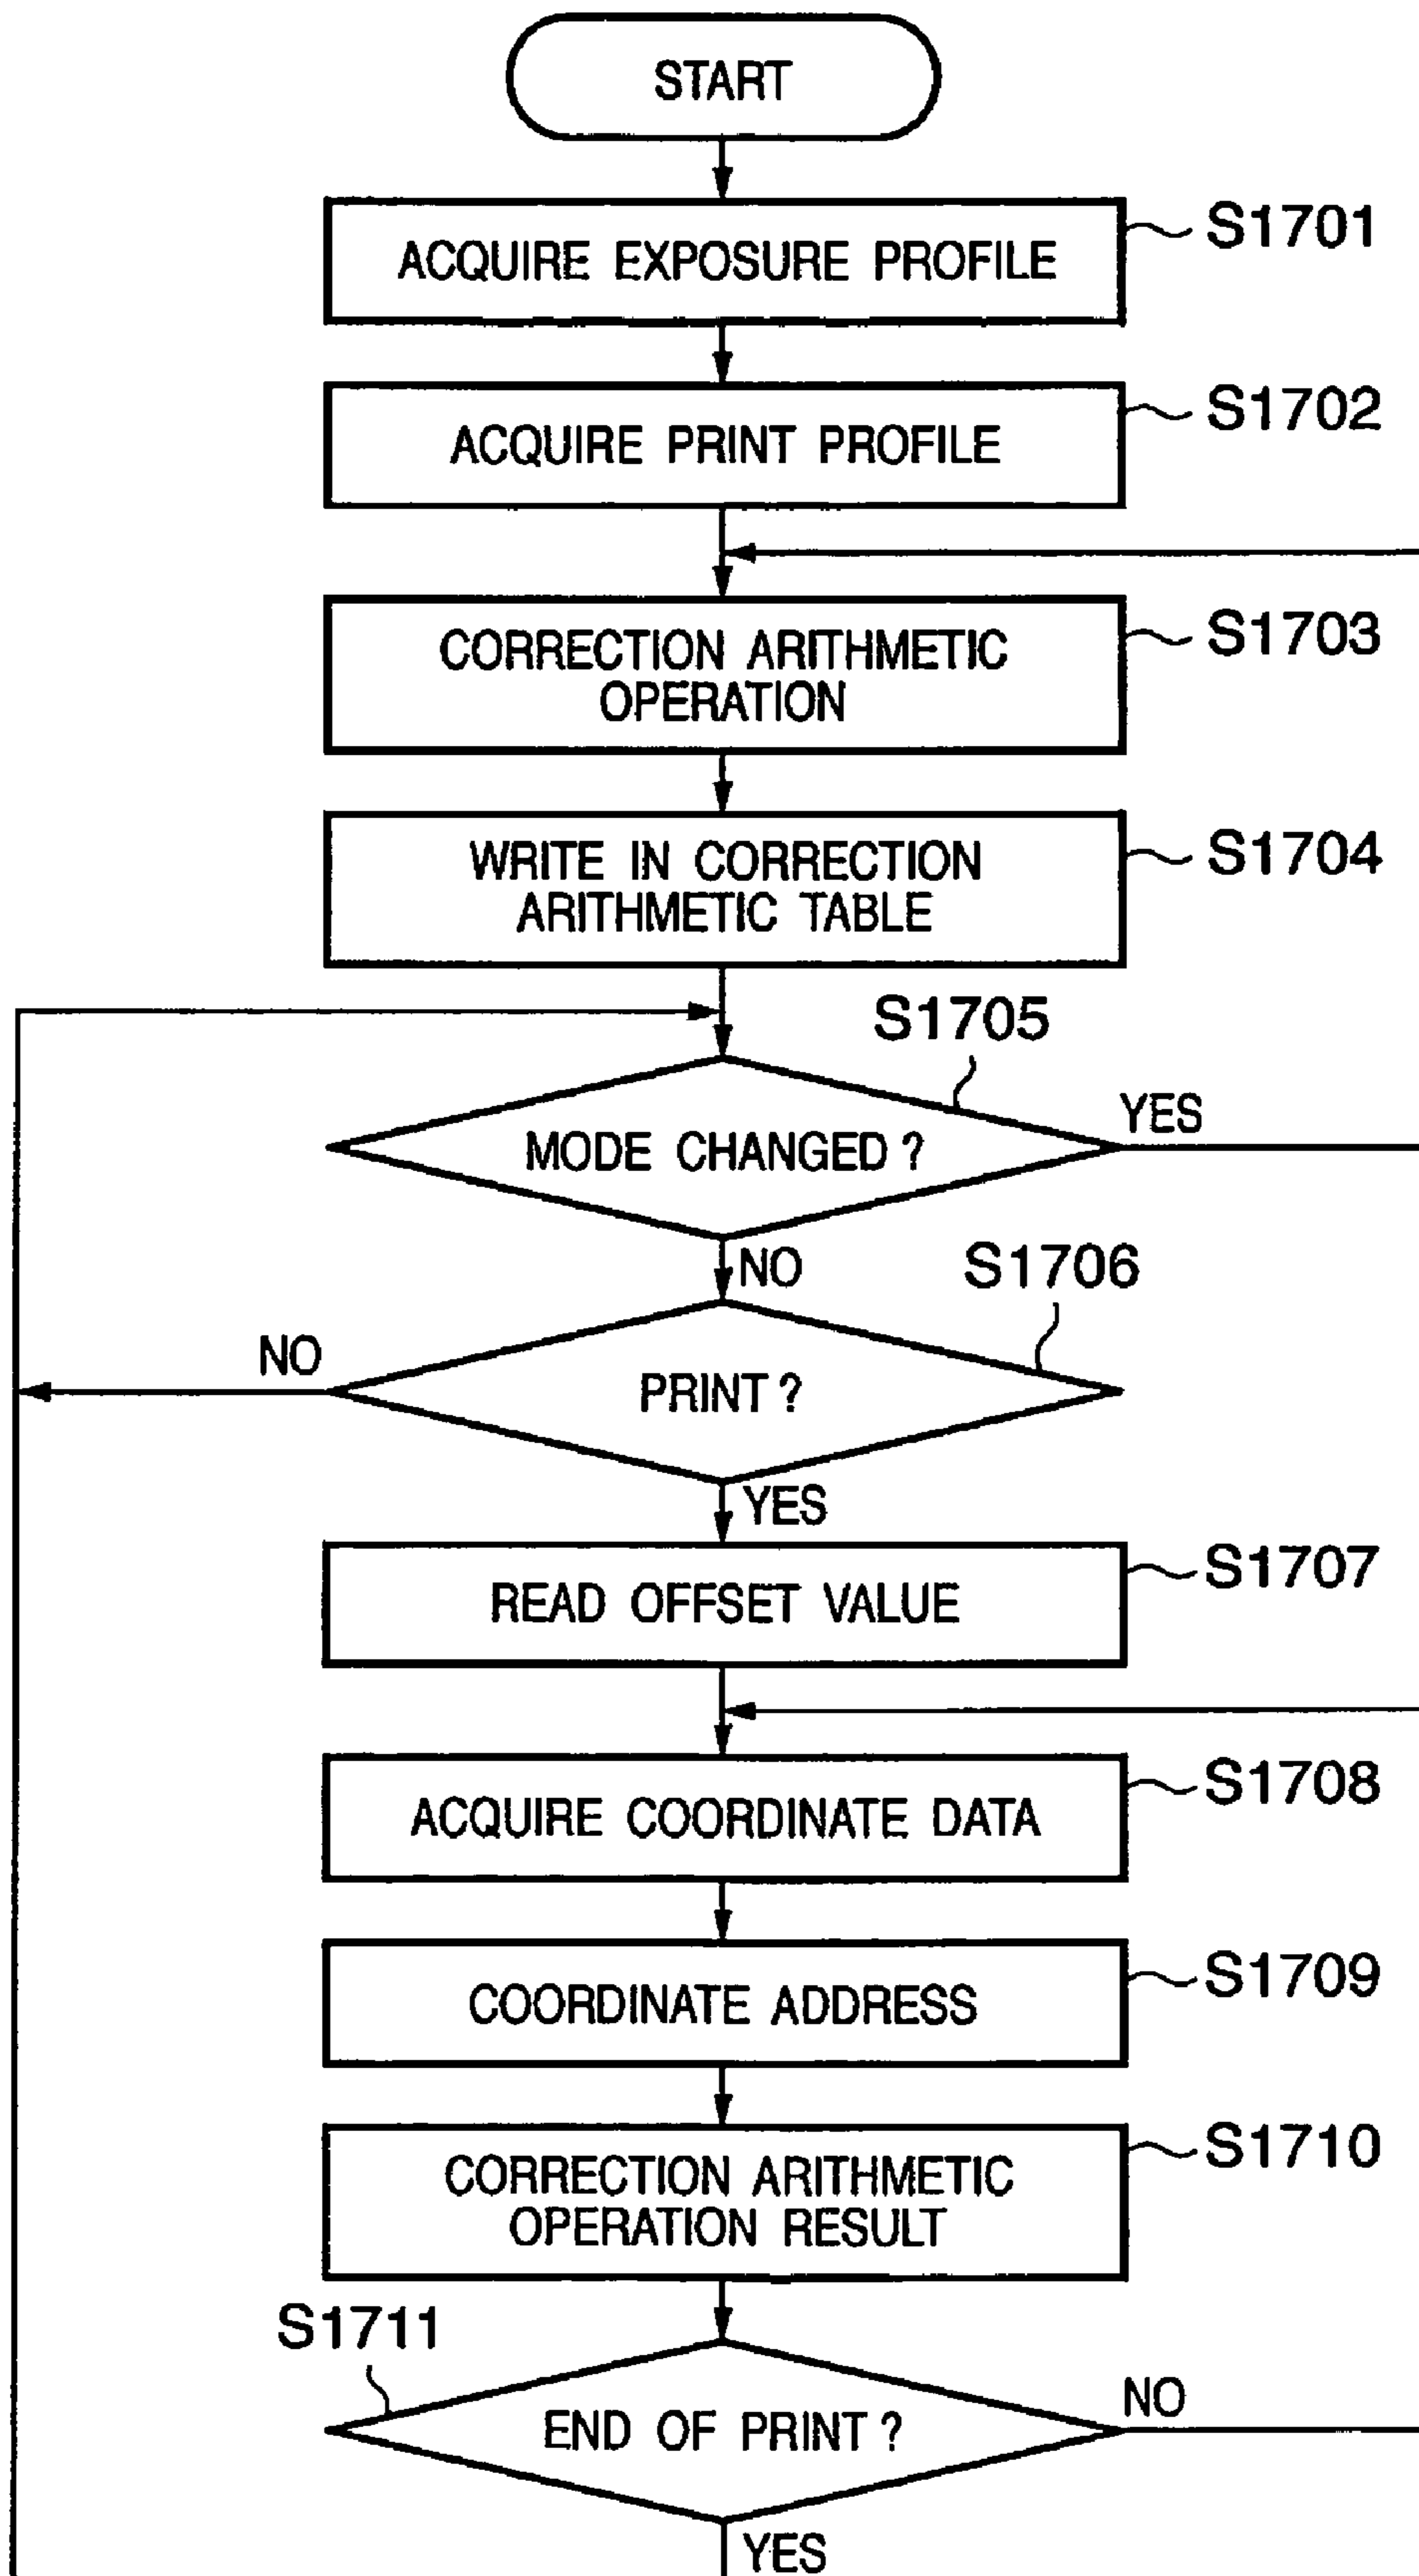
START

ACQUIRE EXPOSURE PROFILE
S1701

ACQUIRE PRINT PROFILE
S1702

CORRECTION ARITHMETIC OPERATION
S1703

WRITE IN CORRECTION ARITHMETIC TABLE
S1704

S1705
MODE CHANGED ?
YES
NO

S1706
PRINT ?
NO
YES

READ OFFSET VALUE
S1707

ACQUIRE COORDINATE DATA
S1708

COORDINATE ADDRESS
S1709

CORRECTION ARITHMETIC OPERATION RESULT
S1710

S1711
END OF PRINT ?
NO
YES